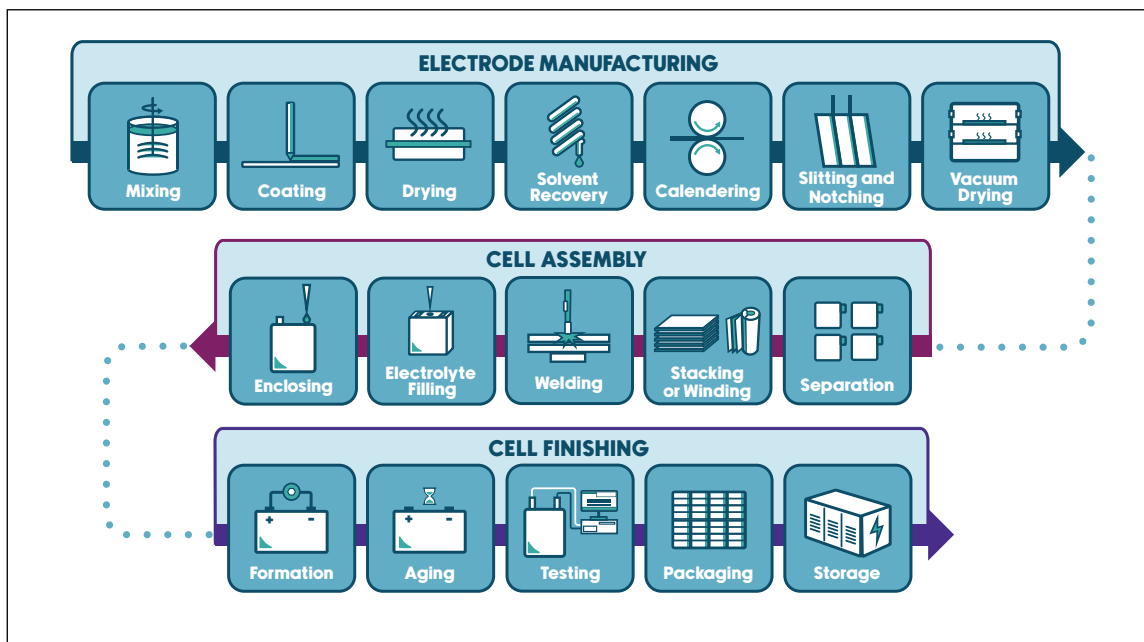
ELECTRODE MANUFACTURING

Mixing

Coating

Drying

Solvent Recovery

Calendering

Slitting and Notching

Vacuum Drying

CELL ASSEMBLY

Enclosing

Electrolyte Filling

Welding

Stacking or Winding

Separation

CELL FINISHING

Formation

Aging

Testing

Packaging

Storage